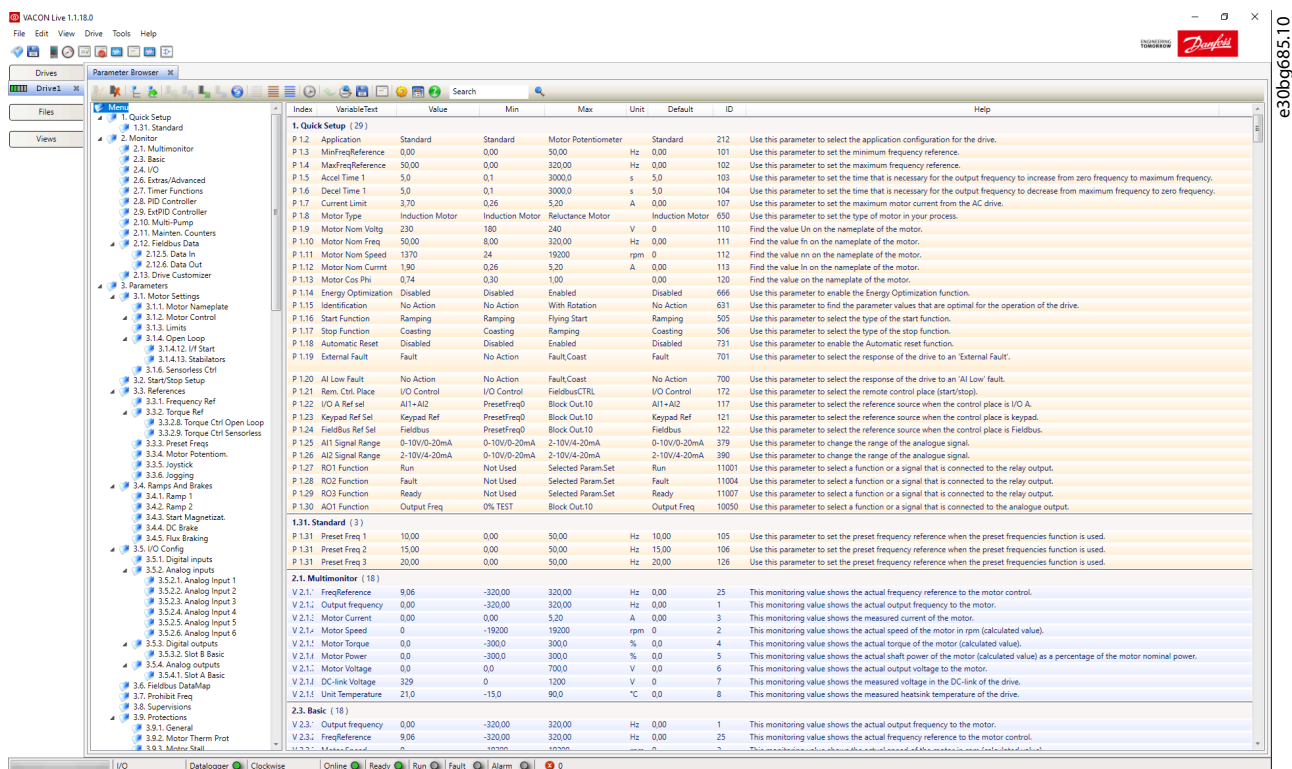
VACON Live 1.1.18.0

File Edit View Drive Tools Help

ENGINEERING TOMORROW Danfoss

e30bg685.10

Drives
Drive1
Files
Views

Parameter Browser

Search

Menu
1. Quick Setup
1.31. Standard
2. Monitor
2.1. Multimonitor
2.3. Basic
2.4. I/O
2.6. Extras/Advanced
2.7. Timer Functions
2.8. PID Controller
2.9. ExtPID Controller
2.10. Multi-Pump
2.11. Mainten. Counters
2.12. Fieldbus Data
2.12.5. Data In
2.12.6. Data Out
2.13. Drive Customizer
3. Parameters
3.1. Motor Settings
3.1.1. Motor Nameplate
3.1.2. Motor Control
3.1.3. Limits
3.1.4. Open Loop
3.1.4.12. I/f Start
3.1.4.13. Stabilators
3.1.6. Sensorless Ctrl
3.2. Start/Stop Setup
3.3. References
3.3.1. Frequency Ref
3.3.2. Torque Ref
3.3.2.8. Torque Ctrl Open Loop
3.3.2.9. Torque Ctrl Sensorless
3.3.3. Preset Freqs
3.3.4. Motor Potentiom.
3.3.5. Joystick
3.3.6. Jogging
3.4. Ramps And Brakes
3.4.1. Ramp 1
3.4.2. Ramp 2
3.4.3. Start Magnetizat.
3.4.4. DC Brake
3.4.5. Flux Braking
3.5. I/O Config
3.5.1. Digital inputs
3.5.2. Analog inputs
3.5.2.1. Analog Input 1
3.5.2.2. Analog Input 2
3.5.2.3. Analog Input 3
3.5.2.4. Analog Input 4
3.5.2.5. Analog Input 5
3.5.2.6. Analog Input 6
3.5.3. Digital outputs
3.5.3.2. Slot B Basic
3.5.4. Analog outputs
3.5.4.1. Slot A Basic
3.6. Fieldbus DataMap
3.7. Prohibit Freq
3.8. Supervisions
3.9. Protections
3.9.1. General
3.9.2. Motor Therm Prot
3.9.3. Motor Stall

| Index | VariableText | Value | Min | Max | Unit | Default | ID | Help |
|---|---|---|---|---|---|---|---|---|
| 1. Quick Setup ( 29 ) | | | | | | | | |
| P 1.2 | Application | Standard | Standard | Motor Potentiometer | | Standard | 212 | Use this parameter to select the application configuration for the drive. |
| P 1.3 | MinFreqReference | 0,00 | 0,00 | 50,00 | Hz | 0,00 | 101 | Use this parameter to set the minimum frequency reference. |
| P 1.4 | MaxFreqReference | 50,00 | 0,00 | 320,00 | Hz | 50,00 | 102 | Use this parameter to set the maximum frequency reference. |
| P 1.5 | Accel Time 1 | 5,0 | 0,1 | 3000,0 | s | 5,0 | 103 | Use this parameter to set the time that is necessary for the output frequency to increase from zero frequency to maximum frequency. |
| P 1.6 | Decel Time 1 | 5,0 | 0,1 | 3000,0 | s | 5,0 | 104 | Use this parameter to set the time that is necessary for the output frequency to decrease from maximum frequency to zero frequency. |
| P 1.7 | Current Limit | 3,70 | 0,26 | 5,20 | A | 0,00 | 107 | Use this parameter to set the maximum motor current from the AC drive. |
| P 1.8 | Motor Type | Induction Motor | Induction Motor | Reluctance Motor | | Induction Motor | 650 | Use this parameter to set the type of motor in your process. |
| P 1.9 | Motor Nom Voltg | 230 | 180 | 240 | V | 0 | 110 | Find the value Un on the nameplate of the motor. |
| P 1.10 | Motor Nom Freq | 50,00 | 8,00 | 320,00 | Hz | 0,00 | 111 | Find the value fn on the nameplate of the motor. |
| P 1.11 | Motor Nom Speed | 1370 | 24 | 19200 | rpm | 0 | 112 | Find the value nn on the nameplate of the motor. |
| P 1.12 | Motor Nom Currnt | 1,90 | 0,26 | 5,20 | A | 0,00 | 113 | Find the value In on the nameplate of the motor. |
| P 1.13 | Motor Cos Phi | 0,74 | 0,30 | 1,00 | | 0,00 | 120 | Find the value on the nameplate of the motor. |
| P 1.14 | Energy Optimization | Disabled | Disabled | Enabled | | Disabled | 666 | Use this parameter to enable the Energy Optimization function. |
| P 1.15 | Identification | No Action | No Action | With Rotation | | No Action | 631 | Use this parameter to find the parameter values that are optimal for the operation of the drive. |
| P 1.16 | Start Function | Ramping | Ramping | Flying Start | | Ramping | 505 | Use this parameter to select the type of the start function. |
| P 1.17 | Stop Function | Coasting | Coasting | Ramping | | Coasting | 506 | Use this parameter to select the type of the stop function. |
| P 1.18 | Automatic Reset | Disabled | Disabled | Enabled | | Disabled | 731 | Use this parameter to enable the Automatic reset function. |
| P 1.19 | External Fault | Fault | No Action | Fault,Coast | | Fault | 701 | Use this parameter to select the response of the drive to an 'External Fault'. |
| P 1.20 | AI Low Fault | No Action | No Action | Fault,Coast | | No Action | 700 | Use this parameter to select the response of the drive to an 'AI Low' fault. |
| P 1.21 | Rem. Ctrl. Place | I/O Control | I/O Control | FieldbusCTRL | | I/O Control | 172 | Use this parameter to select the remote control place (start/stop). |
| P 1.22 | I/O A Ref sel | AI1+AI2 | PresetFreq0 | Block Out.10 | | AI1+AI2 | 117 | Use this parameter to select the reference source when the control place is I/O A. |
| P 1.23 | Keypad Ref Sel | Keypad Ref | PresetFreq0 | Block Out.10 | | Keypad Ref | 121 | Use this parameter to select the reference source when the control place is keypad. |
| P 1.24 | FieldBus Ref Sel | Fieldbus | PresetFreq0 | Block Out.10 | | Fieldbus | 122 | Use this parameter to select the reference source when the control place is Fieldbus. |
| P 1.25 | AI1 Signal Range | 0-10V/0-20mA | 0-10V/0-20mA | 2-10V/4-20mA | | 0-10V/0-20mA | 379 | Use this parameter to change the range of the analogue signal. |
| P 1.26 | AI2 Signal Range | 2-10V/4-20mA | 0-10V/0-20mA | 2-10V/4-20mA | | 2-10V/4-20mA | 390 | Use this parameter to change the range of the analogue signal. |
| P 1.27 | RO1 Function | Run | Not Used | Selected Param.Set | | Run | 11001 | Use this parameter to select a function or a signal that is connected to the relay output. |
| P 1.28 | RO2 Function | Fault | Not Used | Selected Param.Set | | Fault | 11004 | Use this parameter to select a function or a signal that is connected to the relay output. |
| P 1.29 | RO3 Function | Ready | Not Used | Selected Param.Set | | Ready | 11007 | Use this parameter to select a function or a signal that is connected to the relay output. |
| P 1.30 | AO1 Function | Output Freq | 0% TEST | Block Out.10 | | Output Freq | 10050 | Use this parameter to select a function or a signal that is connected to the analogue output. |
| 1.31. Standard ( 3 ) | | | | | | | | |
| P 1.31 | Preset Freq 1 | 10,00 | 0,00 | 50,00 | Hz | 10,00 | 105 | Use this parameter to set the preset frequency reference when the preset frequencies function is used. |
| P 1.31 | Preset Freq 2 | 15,00 | 0,00 | 50,00 | Hz | 15,00 | 106 | Use this parameter to set the preset frequency reference when the preset frequencies function is used. |
| P 1.31 | Preset Freq 3 | 20,00 | 0,00 | 50,00 | Hz | 20,00 | 126 | Use this parameter to set the preset frequency reference when the preset frequencies function is used. |
| 2.1. Multimonitor ( 18 ) | | | | | | | | |
| V 2.1.1 | FreqReference | 9,06 | -320,00 | 320,00 | Hz | 0,00 | 25 | This monitoring value shows the actual frequency reference to the motor control. |
| V 2.1.2 | Output frequency | 0,00 | -320,00 | 320,00 | Hz | 0,00 | 1 | This monitoring value shows the actual output frequency to the motor. |
| V 2.1.3 | Motor Current | 0,00 | 0,00 | 5,20 | A | 0,00 | 3 | This monitoring value shows the measured current of the motor. |
| V 2.1.4 | Motor Speed | 0 | -19200 | 19200 | rpm | 0 | 2 | This monitoring value shows the actual speed of the motor in rpm (calculated value). |
| V 2.1.5 | Motor Torque | 0,0 | -300,0 | 300,0 | % | 0,0 | 4 | This monitoring value shows the actual torque of the motor (calculated value). |
| V 2.1.6 | Motor Power | 0,0 | -300,0 | 300,0 | % | 0,0 | 5 | This monitoring value shows the actual shaft power of the motor (calculated value) as a percentage of the motor nominal power. |
| V 2.1.7 | Motor Voltage | 0,0 | 0,0 | 700,0 | V | 0,0 | 6 | This monitoring value shows the actual output voltage to the motor. |
| V 2.1.8 | DC-link Voltage | 329 | 0 | 1200 | V | 0 | 7 | This monitoring value shows the measured voltage in the DC-link of the drive. |
| V 2.1.9 | Unit Temperature | 21,0 | -15,0 | 90,0 | °C | 0,0 | 8 | This monitoring value shows the measured heatsink temperature of the drive. |
| 2.3. Basic ( 18 ) | | | | | | | | |
| V 2.3.1 | Output frequency | 0,00 | -320,00 | 320,00 | Hz | 0,00 | 1 | This monitoring value shows the actual output frequency to the motor. |
| V 2.3.2 | FreqReference | 9,06 | -320,00 | 320,00 | Hz | 0,00 | 25 | This monitoring value shows the actual frequency reference to the motor control. |

I/O | Datalogger | Clockwise | Online | Ready | Run | Fault | Alarm | 0